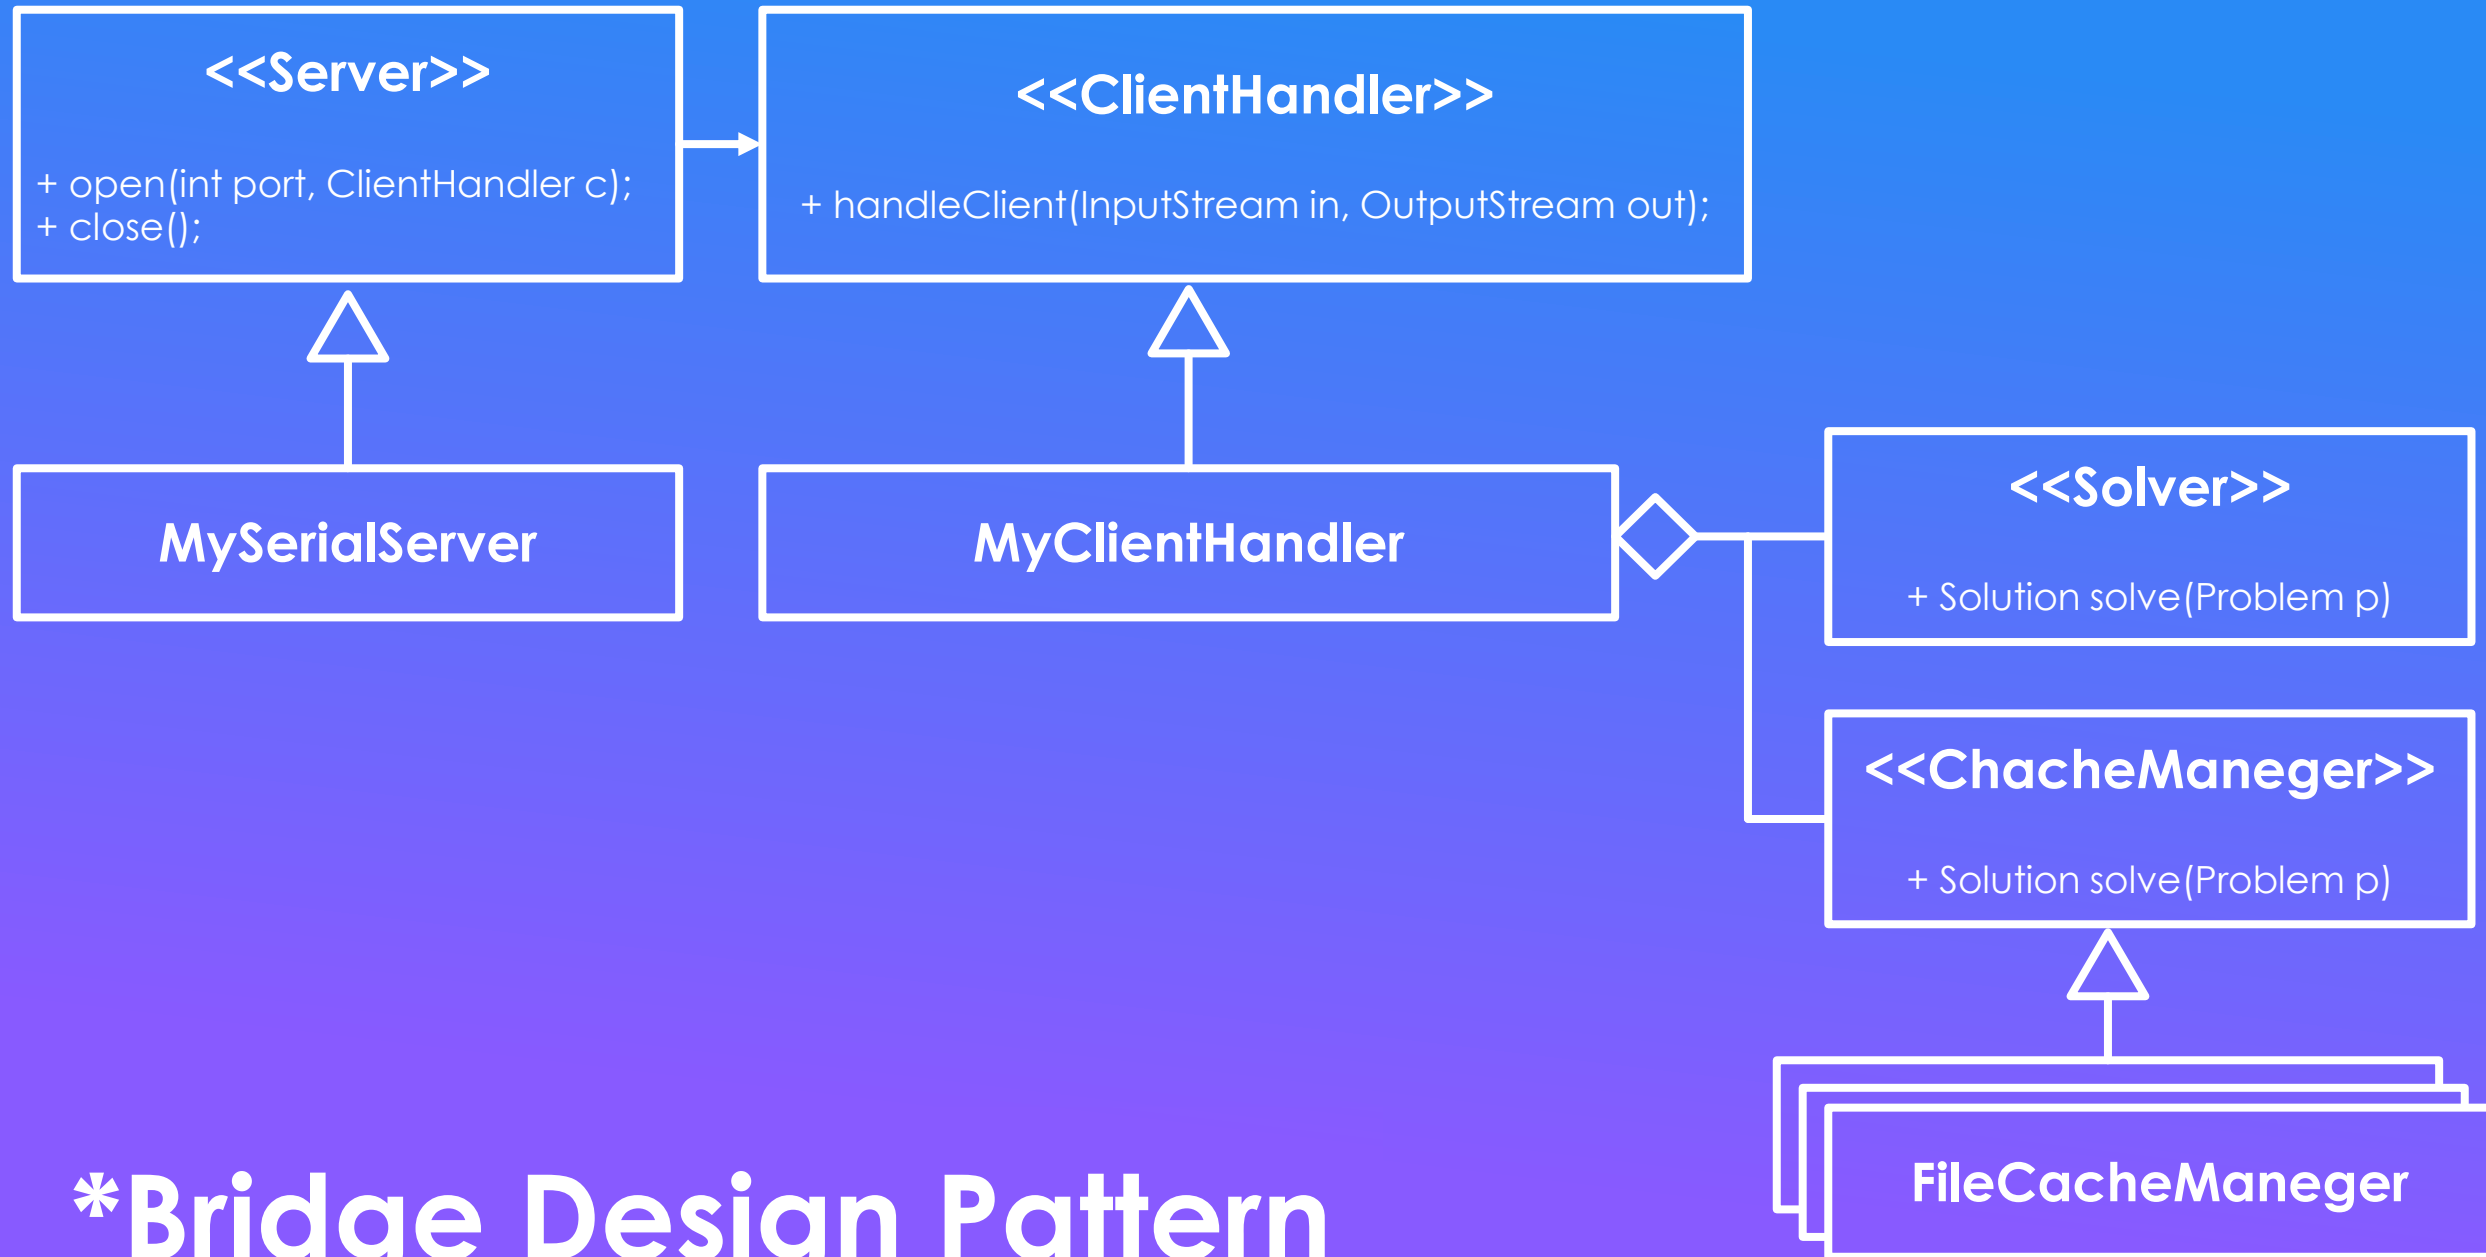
<<Server>>

+ open(int port, ClientHandler c);
+ close();

<<ClientHandler>>

+ handleClient(InputStream in, OutputStream out);

MySerialServer

MyClientHandler

<<Solver>>

+ Solution solve(Problem p)

<<ChacheManeger>>

+ Solution solve(Problem p)

FileCacheManeger

*Bridge Design Pattern